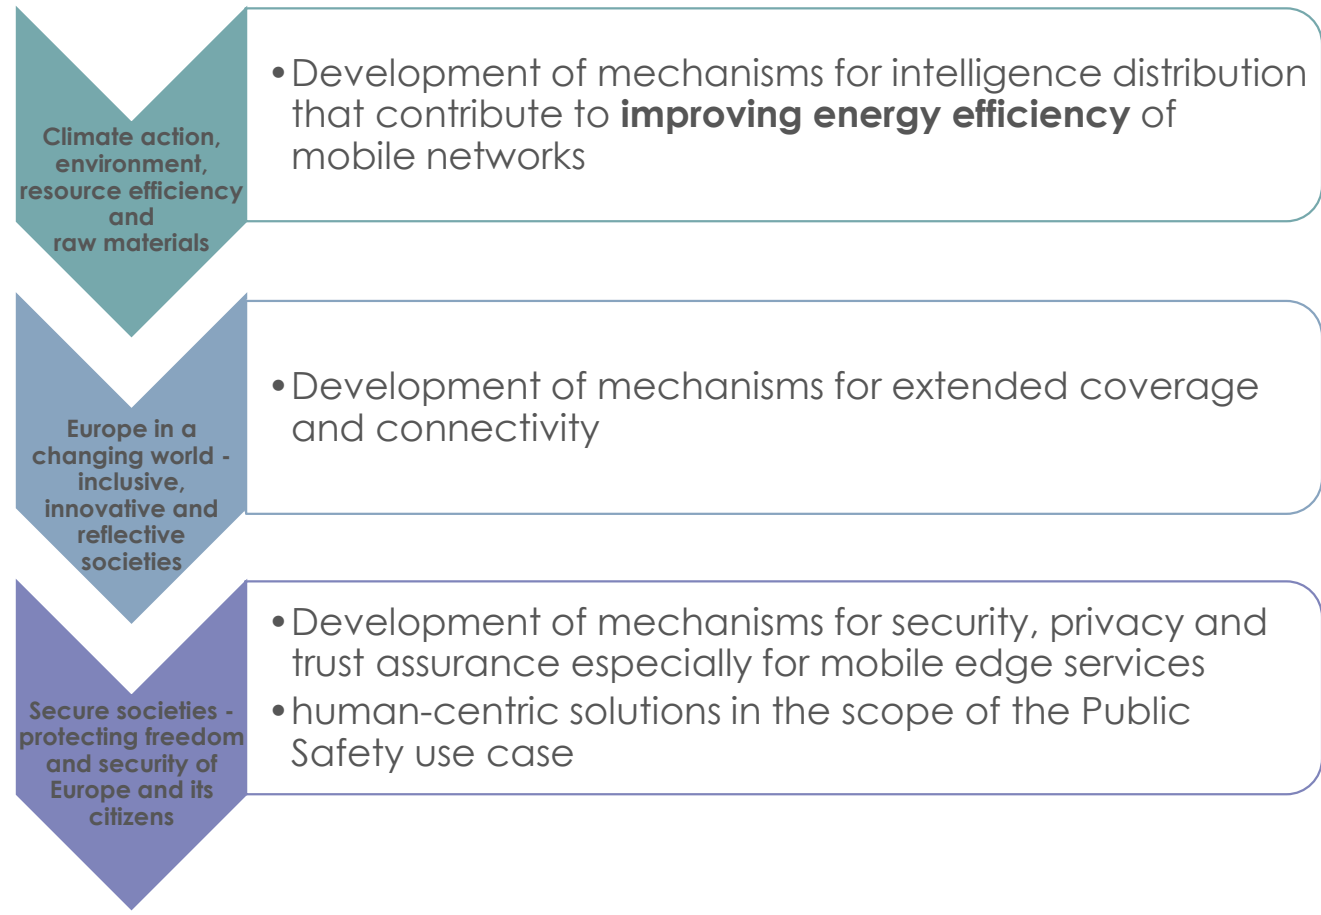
Climate action, environment, resource efficiency and raw materials

• Development of mechanisms for intelligence distribution that contribute to **improving energy efficiency** of mobile networks

Europe in a changing world - inclusive, innovative and reflective societies

• Development of mechanisms for extended coverage and connectivity

Secure societies - protecting freedom and security of Europe and its citizens

• Development of mechanisms for security, privacy and trust assurance especially for mobile edge services
• human-centric solutions in the scope of the Public Safety use case